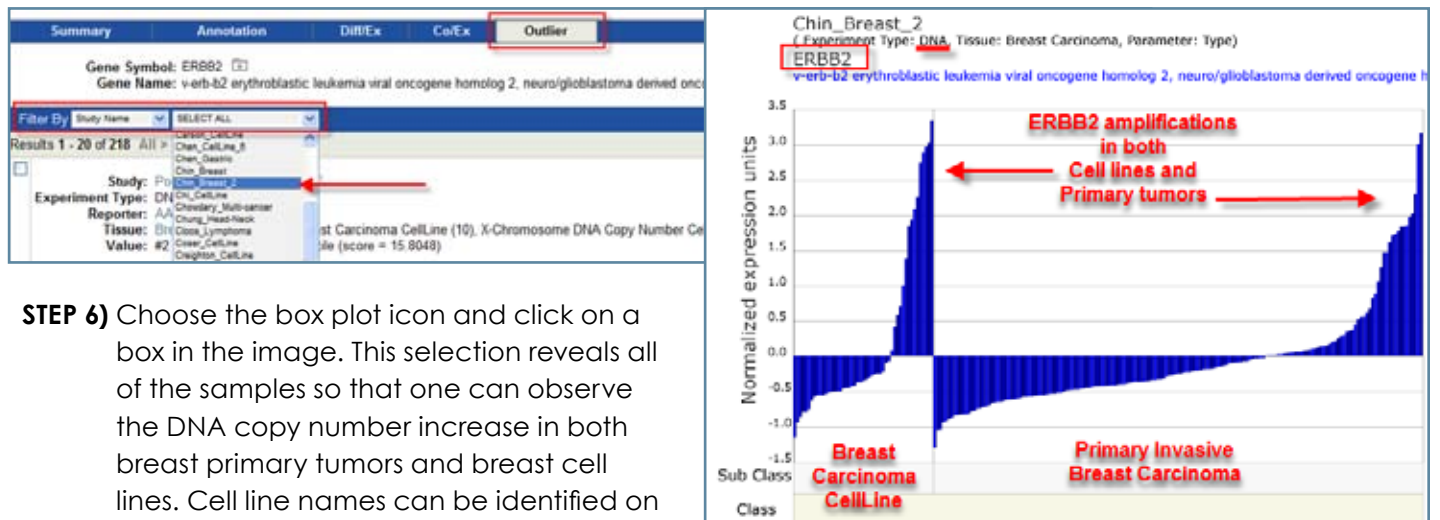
Summary | Annotation | Diff/Ex | Co/Ex | Outlier

Gene Symbol: ERBB2
Gene Name: v-erb-b2 erythroblastic leukemia viral oncogene homolog 2, neuro/glioblastoma derived onc

Filter By Study Name SELECT ALL

Results 1 - 20 of 218 All >

Carlson_CellLine
Chen_CellLine_5
Chen_Gastric
Chin_Breast
Chin_Breast_2
Chi_CellLine
Chowdary_Multi-cancer
Chung_Head-Neck
Cloos_Lymphoma
Coser_CellLine
Creighton_CellLine

Study: Po
Experiment Type: DN
Reporter: AA
Tissue: Br
Value: #2

st Carcinoma CellLine (10), X-Chromosome DNA Copy Number Ce
ile (score = 15.8048)

STEP 6) Choose the box plot icon and click on a box in the image. This selection reveals all of the samples so that one can observe the DNA copy number increase in both breast primary tumors and breast cell lines. Cell line names can be identified on

Chin_Breast_2
( Experiment Type: DNA, Tissue: Breast Carcinoma, Parameter: Type)
ERBB2
v-erb-b2 erythroblastic leukemia viral oncogene homolog 2, neuro/glioblastoma derived oncogene h

ERBB2 amplifications in both Cell lines and Primary tumors

Normalized expression units

3.5
3.0
2.5
2.0
1.5
1.0
0.5
0.0
-0.5
-1.0
-1.5

Sub Class
Class

Breast Carcinoma CellLine

Primary Invasive Breast Carcinoma